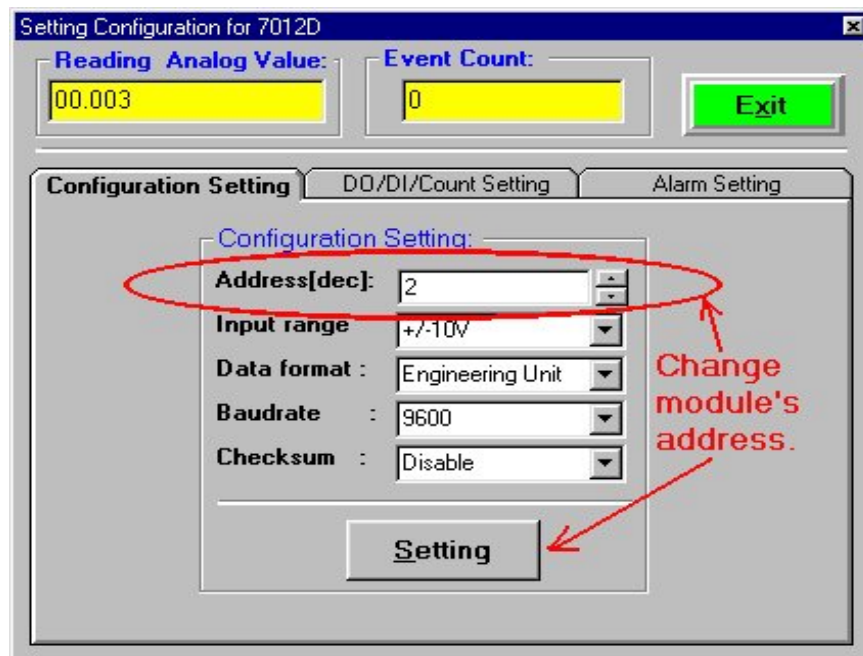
Setting Configuration for 7012D

Reading Analog Value:
00.003

Event Count:
0

Exit

Configuration Setting
DO/DI/Count Setting
Alarm Setting

Configuration Setting:

Address[dec]: 2
Input range +/-10V
Data format : Engineering Unit
Baudrate : 9600
Checksum : Disable

Setting

Change module's address.